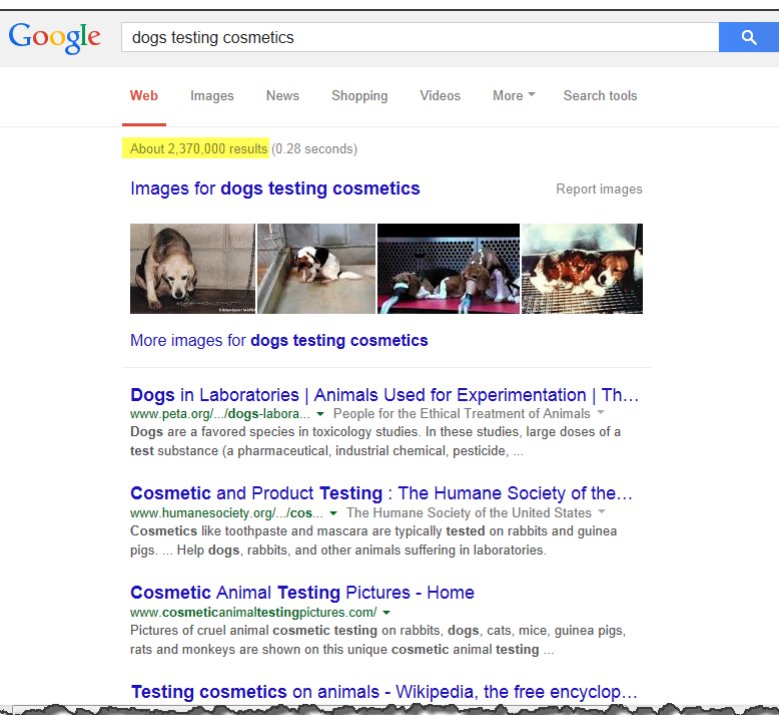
Google

dogs testing cosmetics

Web Images News Shopping Videos More Search tools

About 2,370,000 results (0.28 seconds)

Images for dogs testing cosmetics

Report images

More images for dogs testing cosmetics

Dogs in Laboratories | Animals Used for Experimentation | Th...
www.peta.org/.../dogs-labora... People for the Ethical Treatment of Animals
Dogs are a favored species in toxicology studies. In these studies, large doses of a test substance (a pharmaceutical, industrial chemical, pesticide, ...

Cosmetic and Product Testing : The Humane Society of the...
www.humanesociety.org/.../cos... The Humane Society of the United States
Cosmetics like toothpaste and mascara are typically tested on rabbits and guinea pigs. ... Help dogs, rabbits, and other animals suffering in laboratories.

Cosmetic Animal Testing Pictures - Home
www.cosmeticanimaltestingpictures.com/
Pictures of cruel animal cosmetic testing on rabbits, dogs, cats, mice, guinea pigs, rats and monkeys are shown on this unique cosmetic animal testing ...

Testing cosmetics on animals - Wikipedia, the free encyclop...